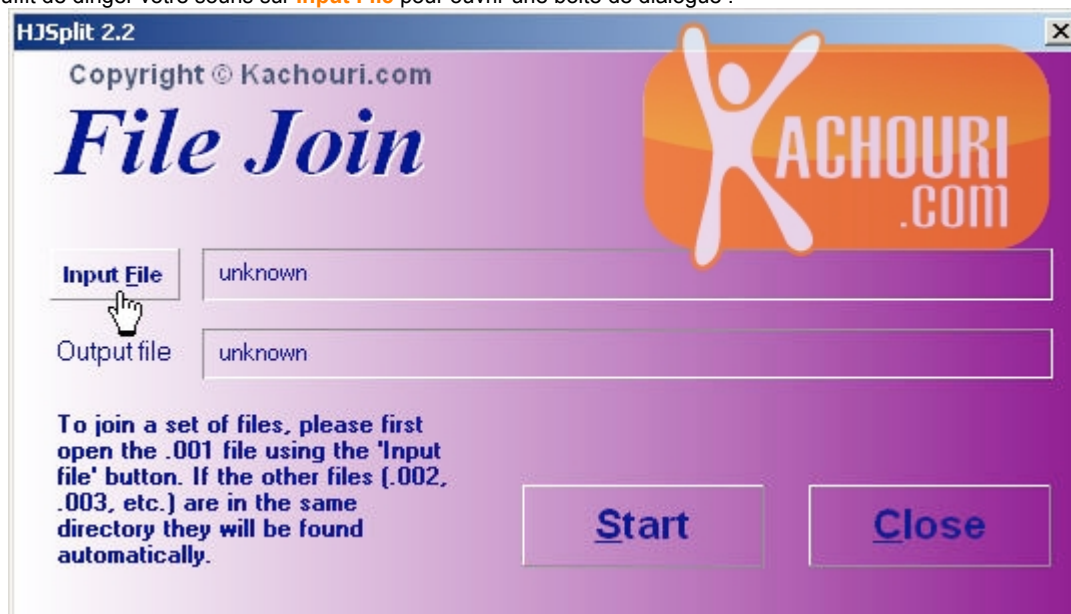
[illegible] de diriger votre souris sur Input File pour ouvrir une boîte de dialogue :

HJSplit 2.2

Copyright © Kachouri.com

File Join

KACHOURI .com

Input File

unknown

Output file

unknown

To join a set of files, please first open the .001 file using the 'Input file' button. If the other files (.002, .003, etc.) are in the same directory they will be found automatically.

Start

Close